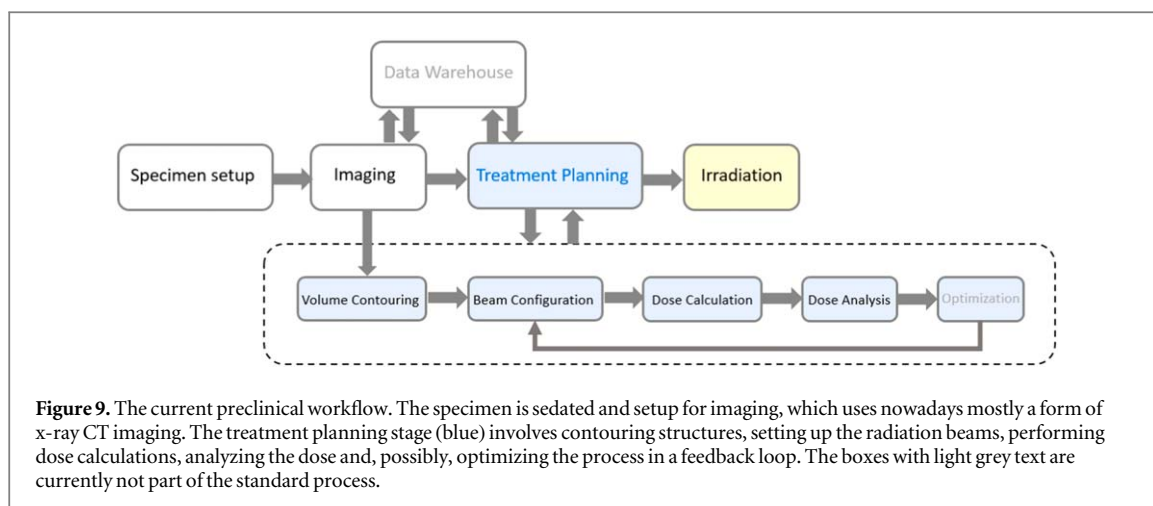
Data Warehouse

Specimen setup

Imaging

Treatment Planning

Irradiation

Volume Contouring

Beam Configuration

Dose Calculation

Dose Analysis

Optimization

**Figure 9.** The current preclinical workflow. The specimen is sedated and setup for imaging, which uses nowadays mostly a form of x-ray CT imaging. The treatment planning stage (blue) involves contouring structures, setting up the radiation beams, performing dose calculations, analyzing the dose and, possibly, optimizing the process in a feedback loop. The boxes with light grey text are currently not part of the standard process.